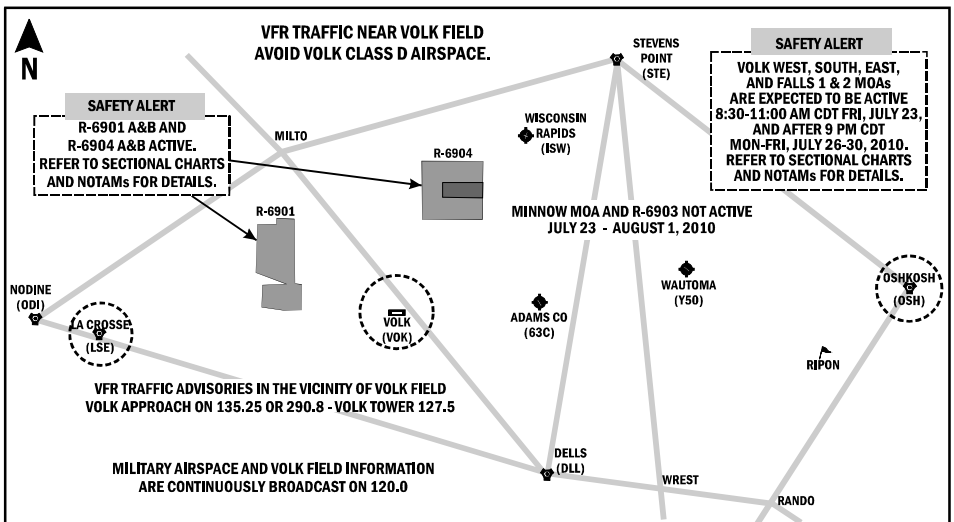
N

VFR TRAFFIC NEAR VOLK FIELD
AVOID VOLK CLASS D AIRSPACE.

STEVENS POINT (STE)

SAFETY ALERT
VOLK WEST, SOUTH, EAST, AND FALLS 1 & 2 MOAs ARE EXPECTED TO BE ACTIVE 8:30-11:00 AM CDT FRI, JULY 23, AND AFTER 9 PM CDT MON-FRI, JULY 26-30, 2010. REFER TO SECTIONAL CHARTS AND NOTAMs FOR DETAILS.

SAFETY ALERT
R-6901 A&B AND R-6904 A&B ACTIVE. REFER TO SECTIONAL CHARTS AND NOTAMs FOR DETAILS.

MILTO

WISCONSIN RAPIDS (ISW)

R-6904

R-6901

MINNOW MOA AND R-6903 NOT ACTIVE
JULY 23 - AUGUST 1, 2010

NODINE (ODI)

LA CROSSE (LSE)

VOLK (VOK)

ADAMS CO (63C)

WAUTOMA (Y50)

OSHKOSH (OSH)

RIPON

VFR TRAFFIC ADVISORIES IN THE VICINITY OF VOLK FIELD
VOLK APPROACH ON 135.25 OR 290.8 - VOLK TOWER 127.5

DELLS (DLL)

MILITARY AIRSPACE AND VOLK FIELD INFORMATION
ARE CONTINUOUSLY BROADCAST ON 120.0

WREST

RANDO